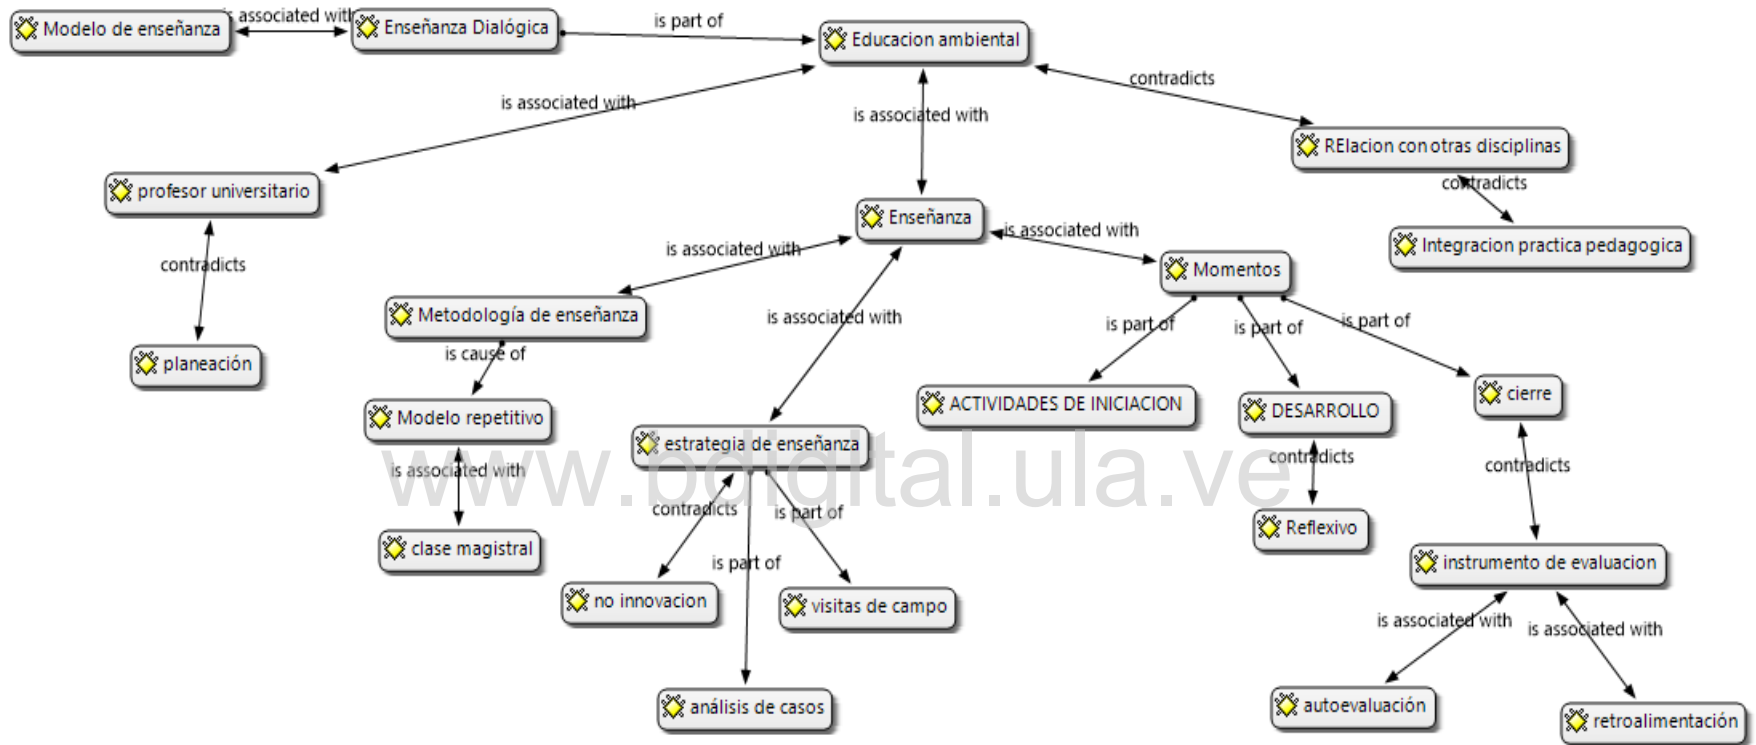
Modelo de enseñanza
is associated with
Enseñanza Dialógica
is part of
Educacion ambiental
contradicts
is associated with
is associated with
RElacion con otras disciplinas
contradicts
Integracion practica pedagogica
profesor universitario
contradicts
planeación
Enseñanza
is associated with
is associated with
Momentos
Metodología de enseñanza
is associated with
is cause of
Modelo repetitivo
is associated with
clase magistral
is part of
is part of
is part of
ACTIVIDADES DE INICIACION
DESARROLLO
contradicts
Reflexivo
cierre
contradicts
instrumento de evaluacion
is associated with
is associated with
autoevaluación
retroalimentación
estrategia de enseñanza
contradicts
is part of
is part of
no innovacion
visitas de campo
análisis de casos
www.bdigital.ula.ve